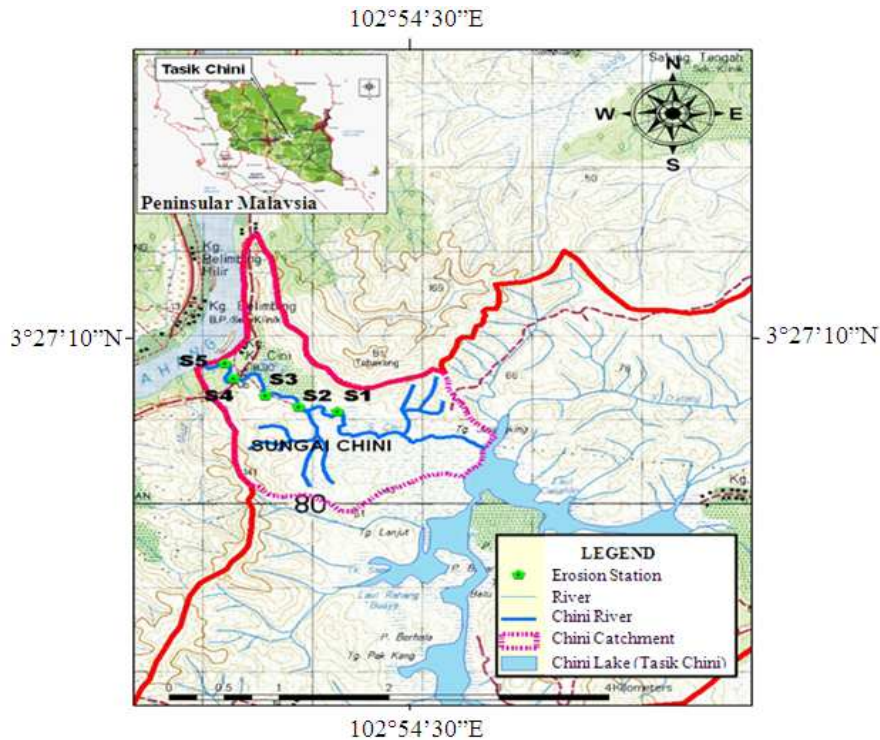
102°54'30"E

Tasik Chini

Peninsular Malaysia

Sating Tengah

N
W
E
S

Kg. Belimbing Hilir

Kg. Belimbing

3°27'10"N

3°27'10"N

S5
S4
S3
S2
S1

SUNGAI CHINI

80

LEGEND
Erosion Station
River
Chini River
Chini Catchment
Chini Lake (Tasik Chini)

0 0.5 1 2 3 4 Kilometers

102°54'30"E